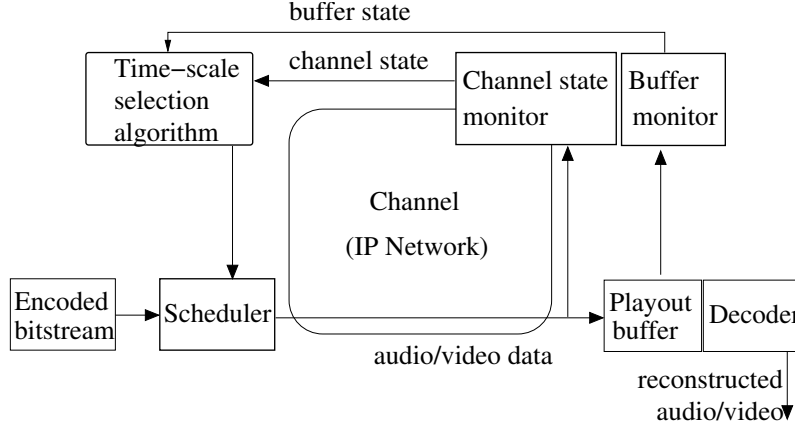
buffer state

Time−scale selection algorithm

channel state

Channel state monitor

Buffer monitor

Channel

(IP Network)

Encoded bitstream

Scheduler

audio/video data

Playout buffer

Decoder

reconstructed audio/video